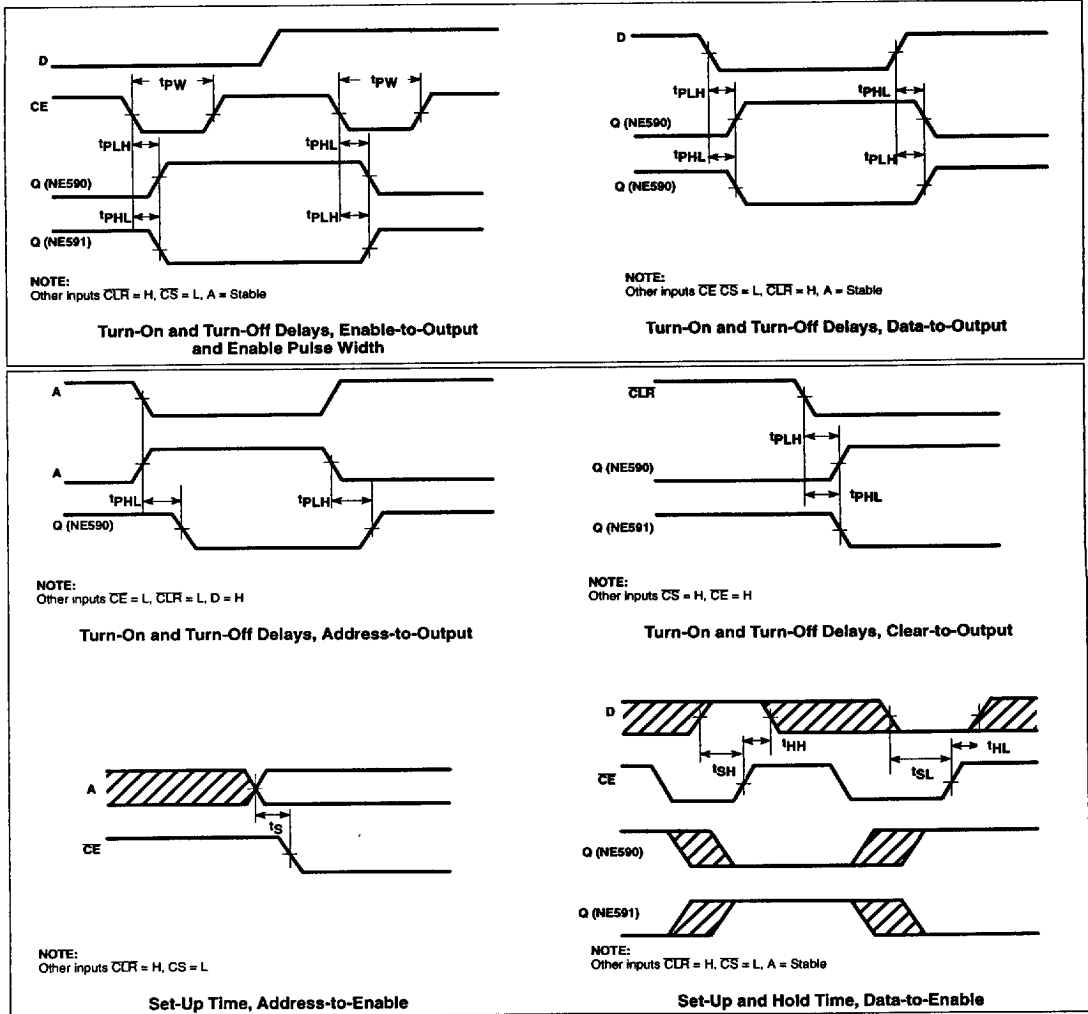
D

CE

$t_{PW}$

$t_{PW}$

$t_{PLH}$

$t_{PHL}$

Q (NE590)

$t_{PHL}$

$t_{PLH}$

Q (NE591)

NOTE:
Other inputs $\overline{CLR}$ = H, $\overline{CS}$ = L, A = Stable

Turn-On and Turn-Off Delays, Enable-to-Output and Enable Pulse Width

D

$t_{PLH}$

$t_{PHL}$

Q (NE590)

$t_{PHL}$

$t_{PLH}$

Q (NE590)

NOTE:
Other inputs $\overline{CE}$ $\overline{CS}$ = L, $\overline{CLR}$ = H, A = Stable

Turn-On and Turn-Off Delays, Data-to-Output

A

A

$t_{PHL}$

$t_{PLH}$

Q (NE590)

NOTE:
Other inputs $\overline{CE}$ = L, $\overline{CLR}$ = L, D = H

Turn-On and Turn-Off Delays, Address-to-Output

$\overline{CLR}$

$t_{PLH}$

Q (NE590)

$t_{PHL}$

Q (NE591)

NOTE:
Other inputs $\overline{CS}$ = H, $\overline{CE}$ = H

Turn-On and Turn-Off Delays, Clear-to-Output

A

$t_S$

$\overline{CE}$

NOTE:
Other inputs $\overline{CLR}$ = H, CS = L

Set-Up Time, Address-to-Enable

D

$t_{HH}$

$t_{HL}$

$t_{SH}$

$t_{SL}$

$\overline{CE}$

Q (NE590)

Q (NE591)

NOTE:
Other inputs $\overline{CLR}$ = H, $\overline{CS}$ = L, A = Stable

Set-Up and Hold Time, Data-to-Enable